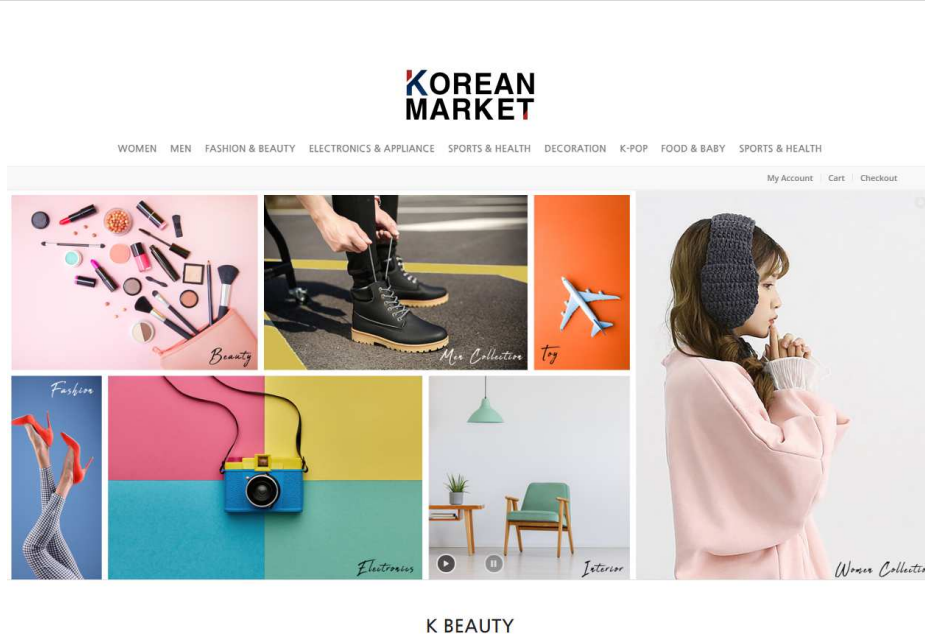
KOREAN MARKET

WOMEN MEN FASHION & BEAUTY ELECTRONICS & APPLIANCE SPORTS & HEALTH DECORATION K-POP FOOD & BABY SPORTS & HEALTH

My Account Cart Checkout

Beauty

Men Collection

Toy

Fashion

Electronics

Interior

Women Collectio

K BEAUTY